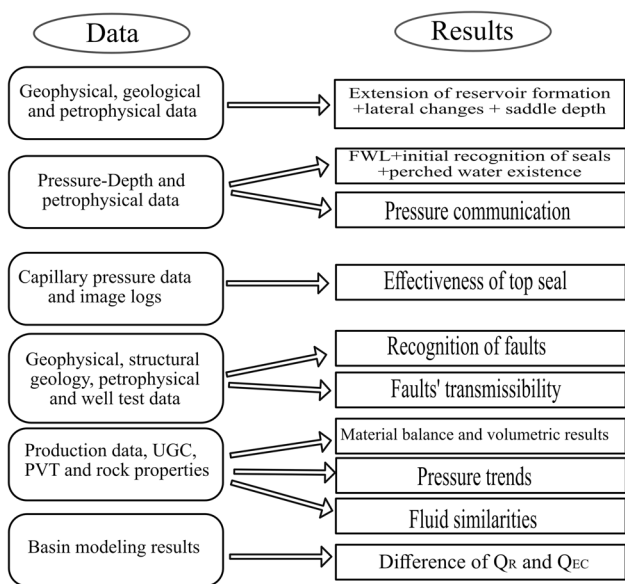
Data

Results

Geophysical, geological and petrophysical data

Extension of reservoir formation +lateral changes + saddle depth

Pressure-Depth and petrophysical data

FWL+initial recognition of seals +perched water existence

Pressure communication

Capillary pressure data and image logs

Effectiveness of top seal

Geophysical, structural geology, petrophysical and well test data

Recognition of faults

Faults' transmissibility

Production data, UGC, PVT and rock properties

Material balance and volumetric results

Pressure trends

Fluid similarities

Basin modeling results

Difference of $Q_R$ and $Q_{EC}$